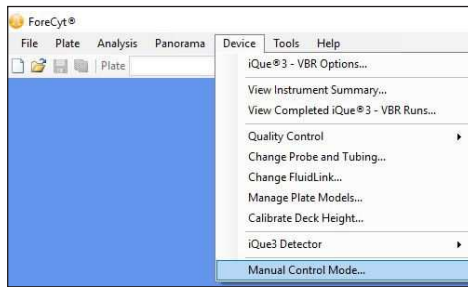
ForeCyt®

File Plate Analysis Panorama Device Tools Help

Plate

iQue®3 - VBR Options...

View Instrument Summary...

View Completed iQue®3 - VBR Runs...

Quality Control

Change Probe and Tubing...

Change FluidLink...

Manage Plate Models...

Calibrate Deck Height...

iQue3 Detector

Manual Control Mode...